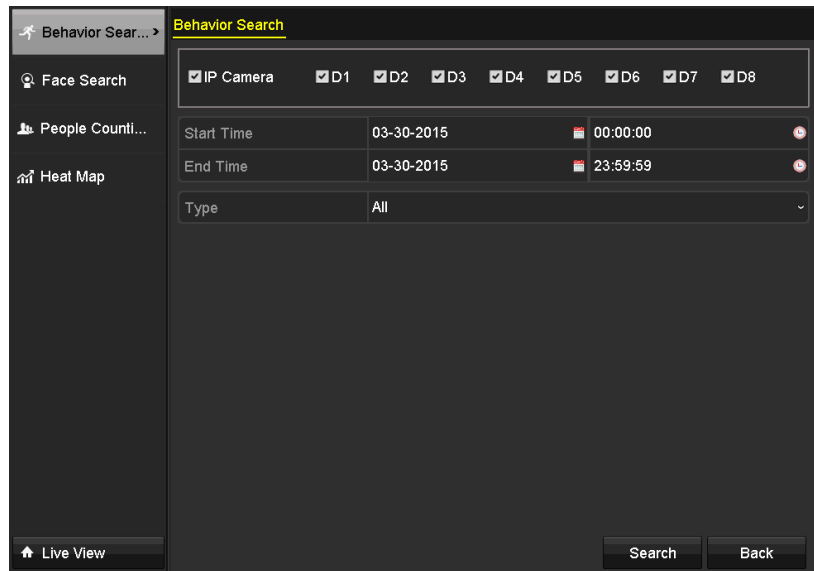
Behavior Sear...
Face Search
People Counti...
Heat Map

Behavior Search

IP Camera D1 D2 D3 D4 D5 D6 D7 D8

| Start Time | 03-30-2015 | 00:00:00 |
|---|---|---|
| End Time | 03-30-2015 | 23:59:59 |
| Type | All | |

Live View

Search
Back